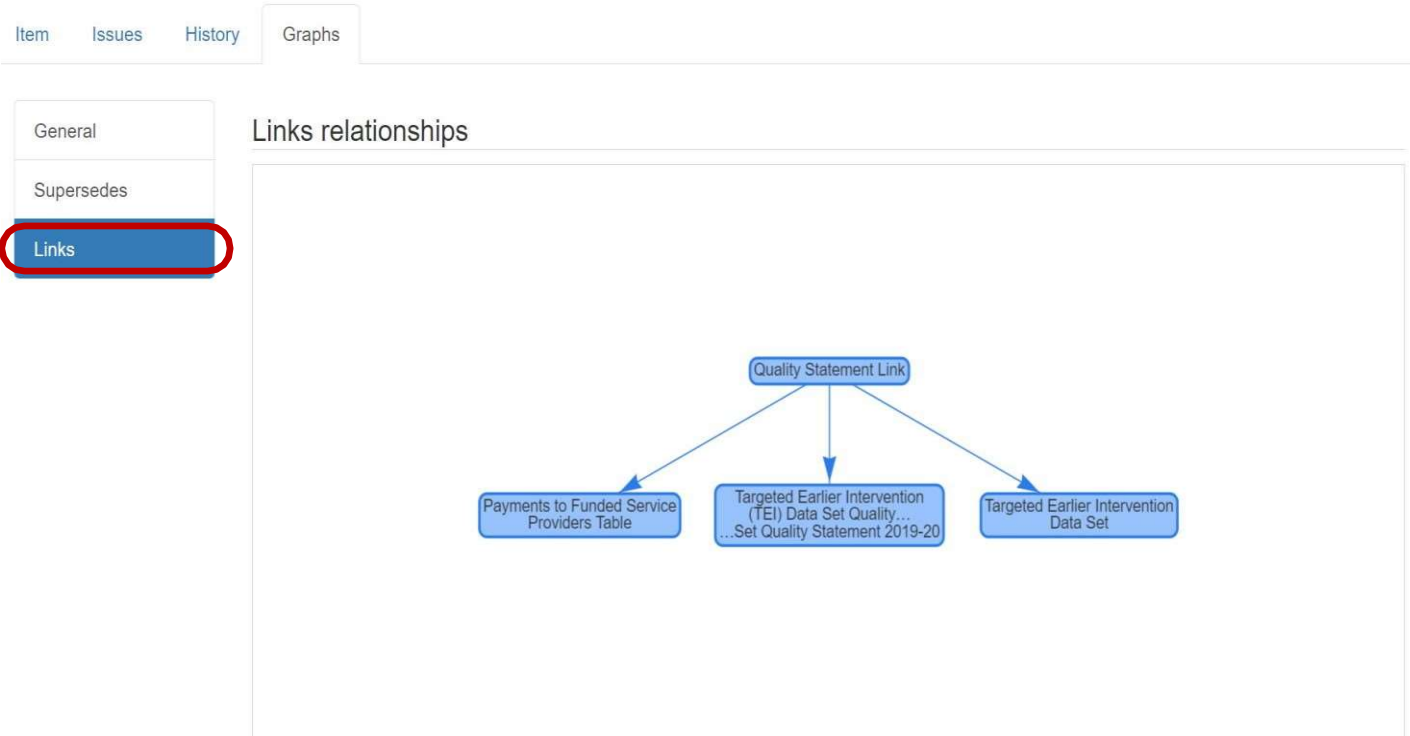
Item Issues History Graphs

General

Supersedes

Links

Links relationships

Quality Statement Link

Payments to Funded Service Providers Table

Targeted Earlier Intervention (TEI) Data Set Quality… …Set Quality Statement 2019-20

Targeted Earlier Intervention Data Set